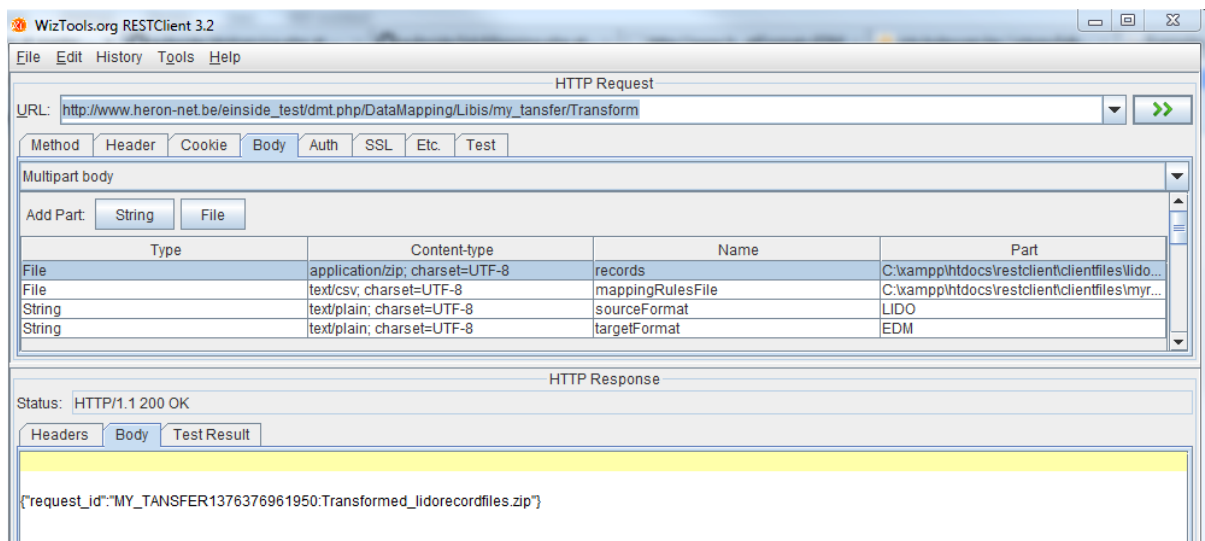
WizTools.org RESTClient 3.2

File Edit History Tools Help

HTTP Request

URL: http://www.heron-net.be/einside_test/dmt.php/DataMapping/Libis/my_tansfer/Transform

Method Header Cookie Body Auth SSL Etc. Test

Multipart body

Add Part: String File

| Type | Content-type | Name | Part |
|---|---|---|---|
| File | application/zip; charset=UTF-8 | records | C:\xampp\htdocs\restclient\clientfiles\lido... |
| File | text/csv; charset=UTF-8 | mappingRulesFile | C:\xampp\htdocs\restclient\clientfiles\myr... |
| String | text/plain; charset=UTF-8 | sourceFormat | LIDO |
| String | text/plain; charset=UTF-8 | targetFormat | EDM |

HTTP Response

Status: HTTP/1.1 200 OK

Headers Body Test Result

{"request_id":"MY_TANSFER1376376961950:Transformed_lidorecordfiles.zip"}